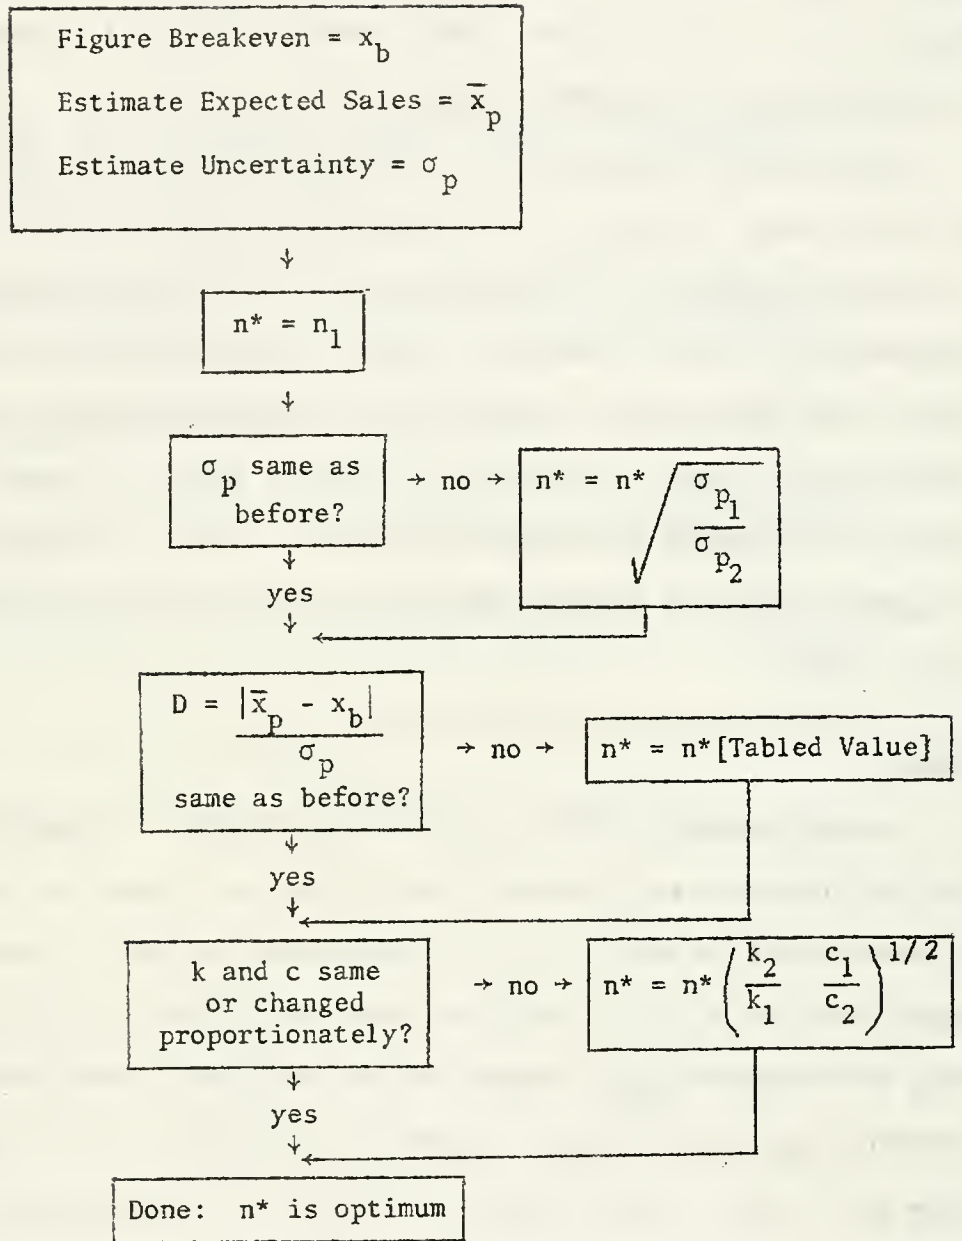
Figure Breakeven = $x_b$

Estimate Expected Sales = $\bar{x}_p$

Estimate Uncertainty = $\sigma_p$

$n^* = n_1$

$\sigma_p$ same as before?

→ no →

$n^* = n^* \sqrt{\frac{\sigma_{p_1}}{\sigma_{p_2}}}$

yes

$D = \frac{|\bar{x}_p - x_b|}{\sigma_p}$ same as before?

→ no →

$n^* = n^*$[Tabled Value]

yes

k and c same or changed proportionately?

→ no →

$n^* = n^* \left(\frac{k_2}{k_1} \quad \frac{c_1}{c_2}\right)^{1/2}$

yes

Done: $n^*$ is optimum